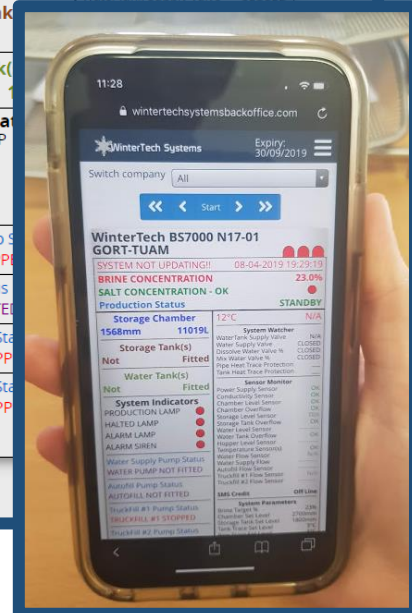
11:28

wintertechsystemsbackoffice.com

WinterTech Systems

Expiry: 30/09/2019

Switch company All

Start

WinterTech BS7000 N17-01 GORT-TUAM

SYSTEM NOT UPDATING!! 08-04-2019 19:29:19

BRINE CONCENTRATION 23.0%

SALT CONCENTRATION - OK

Production Status STANDBY

Storage Chamber

1568mm 11019L

Storage Tank(s)

Not Fitted

Water Tank(s)

Not Fitted

System Indicators

PRODUCTION LAMP

HALTED LAMP

ALARM LAMP

ALARM SIREN

Water Supply Pump Status

WATER PUMP NOT FITTED

Autofill Pump Status

AUTOFILL NOT FITTED

Truckfill #1 Pump Status

TRUCKFILL #1 STOPPED

Truckfill #2 Pump Status

12°C N/A

System Watcher

WaterTank Supply Valve N/A

Water Supply Valve CLOSED

Dissolve Water Valve % CLOSED

Mix Water Valve % CLOSED

Pipe Heat Trace Protection

Tank Heat Trace Protection

Sensor Monitor

Power Supply Sensor OK

Conductivity Sensor OK

Chamber Level Sensor OK

Chamber Overflow OK

Storage Level Sensor OK

Storage Tank Overflow OK

Water Level Sensor OK

Water Tank Overflow OK

Hopper Level Sensor OK

Temperature Sensor(s) OK

Water Flow Sensor OK

Water Supply Flow OK

Autofill Flow Sensor OK

Truckfill #1 Flow Sensor OK

Truckfill #2 Flow Sensor OK

SMS Credit Off Line

System Parameters

Brine Target % 23%

Chamber Set Level 2700mm

Storage Tank Set Level 1800mm

Tank Trace Set Level 3°C